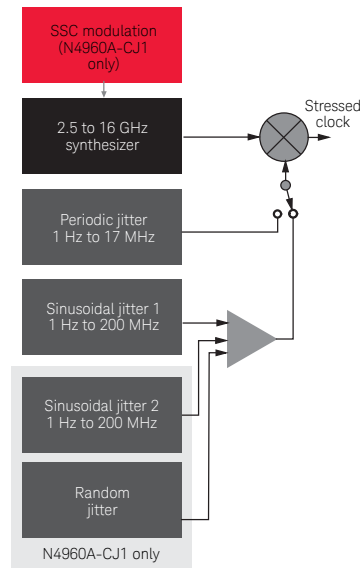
SSC modulation (N4960A-CJ1 only)

2.5 to 16 GHz synthesizer

Stressed clock

Periodic jitter 1 Hz to 17 MHz

Sinusoidal jitter 1 1 Hz to 200 MHz

Sinusoidal jitter 2 1 Hz to 200 MHz

Random jitter

N4960A-CJ1 only